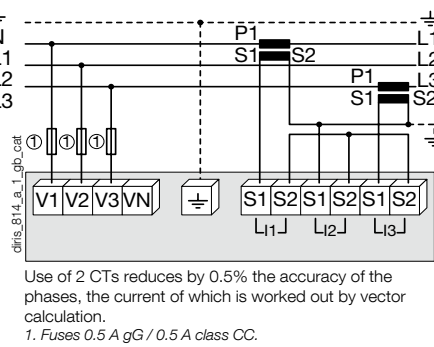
N
L1
L2
L3
P1
S1
S2
L1
L2
P1
L3
S1
S2
diris_814_a_1_gb_cat
①
①
①
V1
V2
V3
VN
S1
S2
S1
S2
S1
S2
I1
I2
I3

Use of 2 CTs reduces by 0.5% the accuracy of the phases, the current of which is worked out by vector calculation.
1. Fuses 0.5 A gG / 0.5 A class CC.